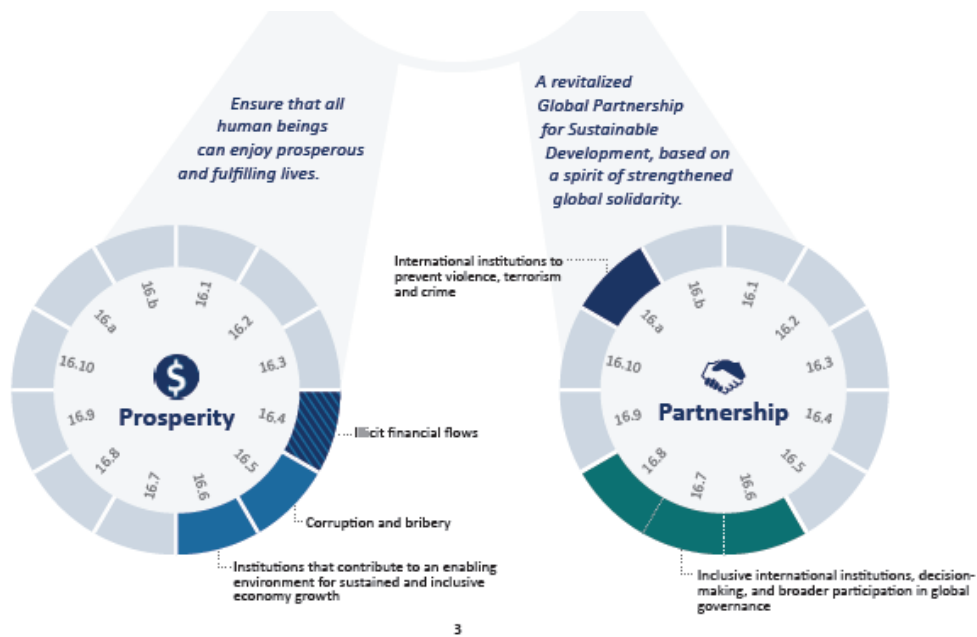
Ensure that all human beings can enjoy prosperous and fulfilling lives.

16.b
16.1
16.2
16.3
16.4
16.5
16.6
16.7
16.8
16.9
16.10
16.a

Prosperity

Illicit financial flows

Corruption and bribery

Institutions that contribute to an enabling environment for sustained and inclusive economy growth

A revitalized Global Partnership for Sustainable Development, based on a spirit of strengthened global solidarity.

International institutions to prevent violence, terrorism and crime

16.b
16.1
16.2
16.3
16.4
16.5
16.6
16.7
16.8
16.9
16.10
16.a

Partnership

Inclusive international institutions, decision-making, and broader participation in global governance

3